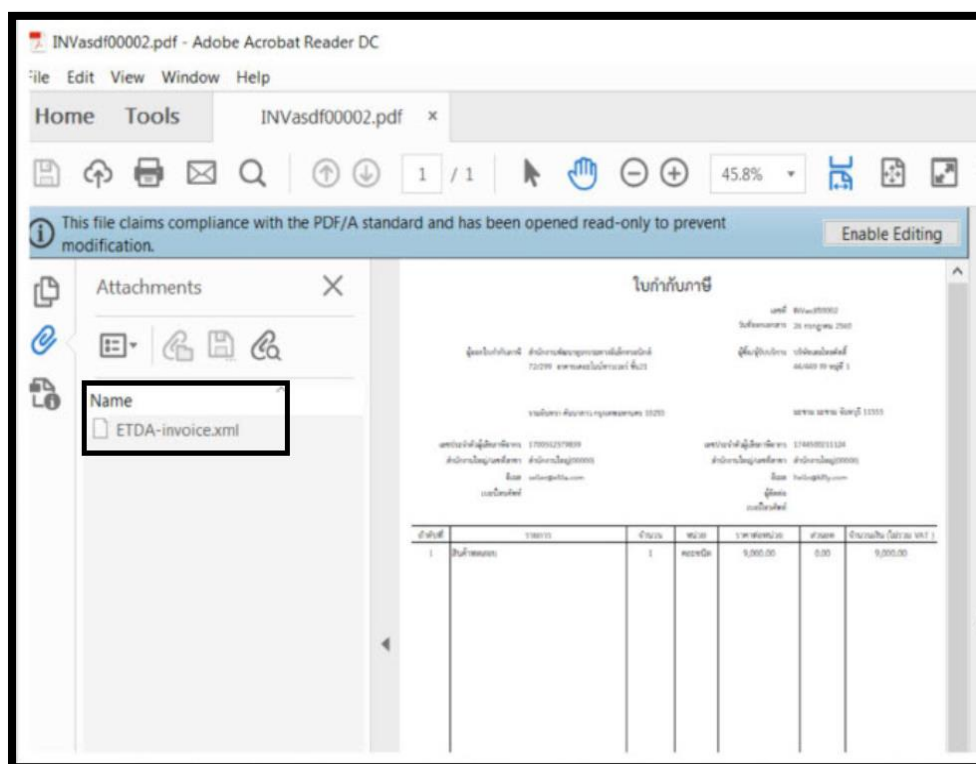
INVasdf00002.pdf - Adobe Acrobat Reader DC

ile Edit View Window Help

Home Tools INVasdf00002.pdf ×

1 / 1 45.8%

This file claims compliance with the PDF/A standard and has been opened read-only to prevent modification.

Enable Editing

Attachments

Name

ETDA-invoice.xml

ใบกำกับภาษี

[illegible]

| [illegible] | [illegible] | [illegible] | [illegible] | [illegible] | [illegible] | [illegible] |
|---|---|---|---|---|---|---|
| 1 | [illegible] | 1 | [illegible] | 9,000.00 | 0.00 | 9,000.00 |